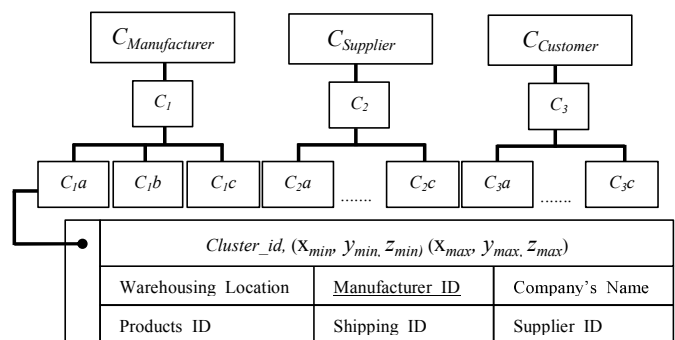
$C_{Manufacturer}$

$C_{Supplier}$

$C_{Customer}$

$C_1$

$C_2$

$C_3$

$C_1a$ $C_1b$ $C_1c$ $C_2a$ ....... $C_2c$ $C_3a$ ....... $C_3c$

| *Cluster_id*, $(x_{min}, y_{min}, z_{min})$ $(x_{max}, y_{max}, z_{max})$ | | |
|---|---|---|
| Warehousing Location | Manufacturer ID | Company's Name |
| Products ID | Shipping ID | Supplier ID |